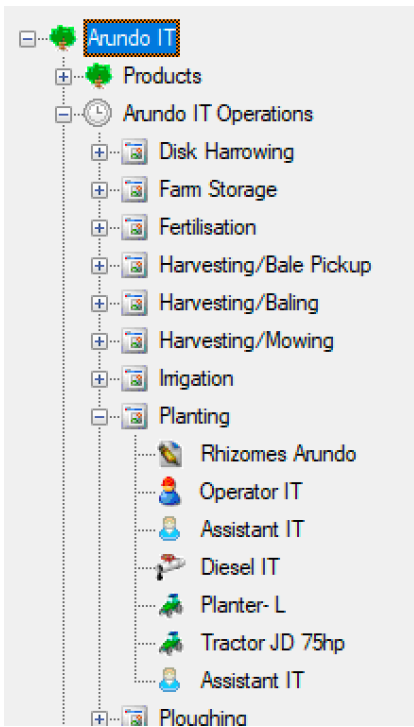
Arundo IT
Products
Arundo IT Operations
Disk Harrowing
Farm Storage
Fertilisation
Harvesting/Bale Pickup
Harvesting/Baling
Harvesting/Mowing
Irrigation
Planting
Rhizomes Arundo
Operator IT
Assistant IT
Diesel IT
Planter- L
Tractor JD 75hp
Assistant IT
Ploughing